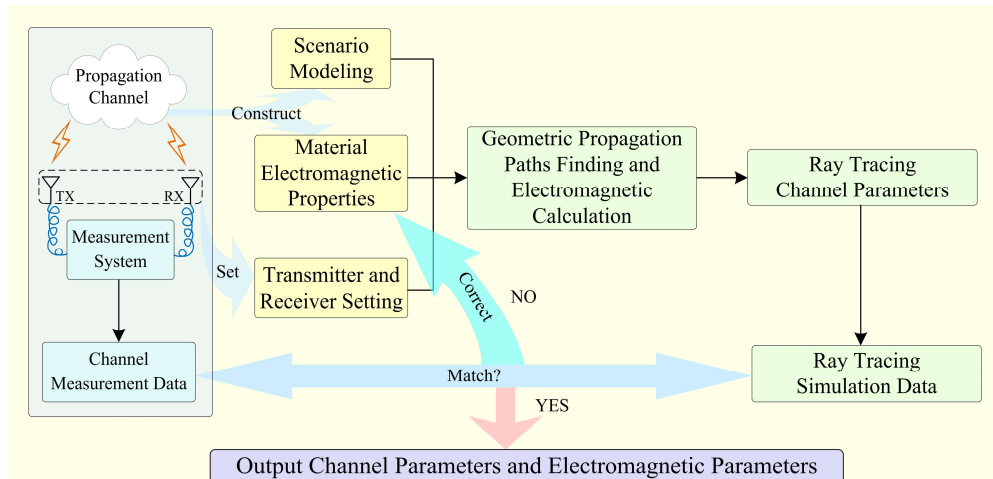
Propagation Channel

Construct

Scenario Modeling

Material Electromagnetic Properties

TX

RX

Measurement System

Set

Transmitter and Receiver Setting

Geometric Propagation Paths Finding and Electromagnetic Calculation

Ray Tracing Channel Parameters

Correct

NO

Channel Measurement Data

Match?

Ray Tracing Simulation Data

YES

Output Channel Parameters and Electromagnetic Parameters